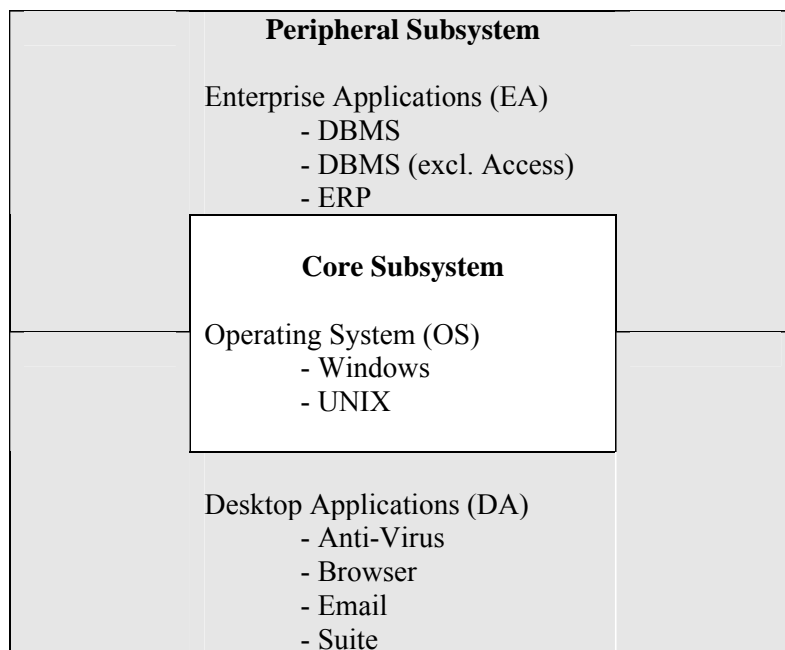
**Peripheral Subsystem**

Enterprise Applications (EA)
- DBMS
- DBMS (excl. Access)
- ERP

**Core Subsystem**

Operating System (OS)
- Windows
- UNIX

Desktop Applications (DA)
- Anti-Virus
- Browser
- Email
- Suite